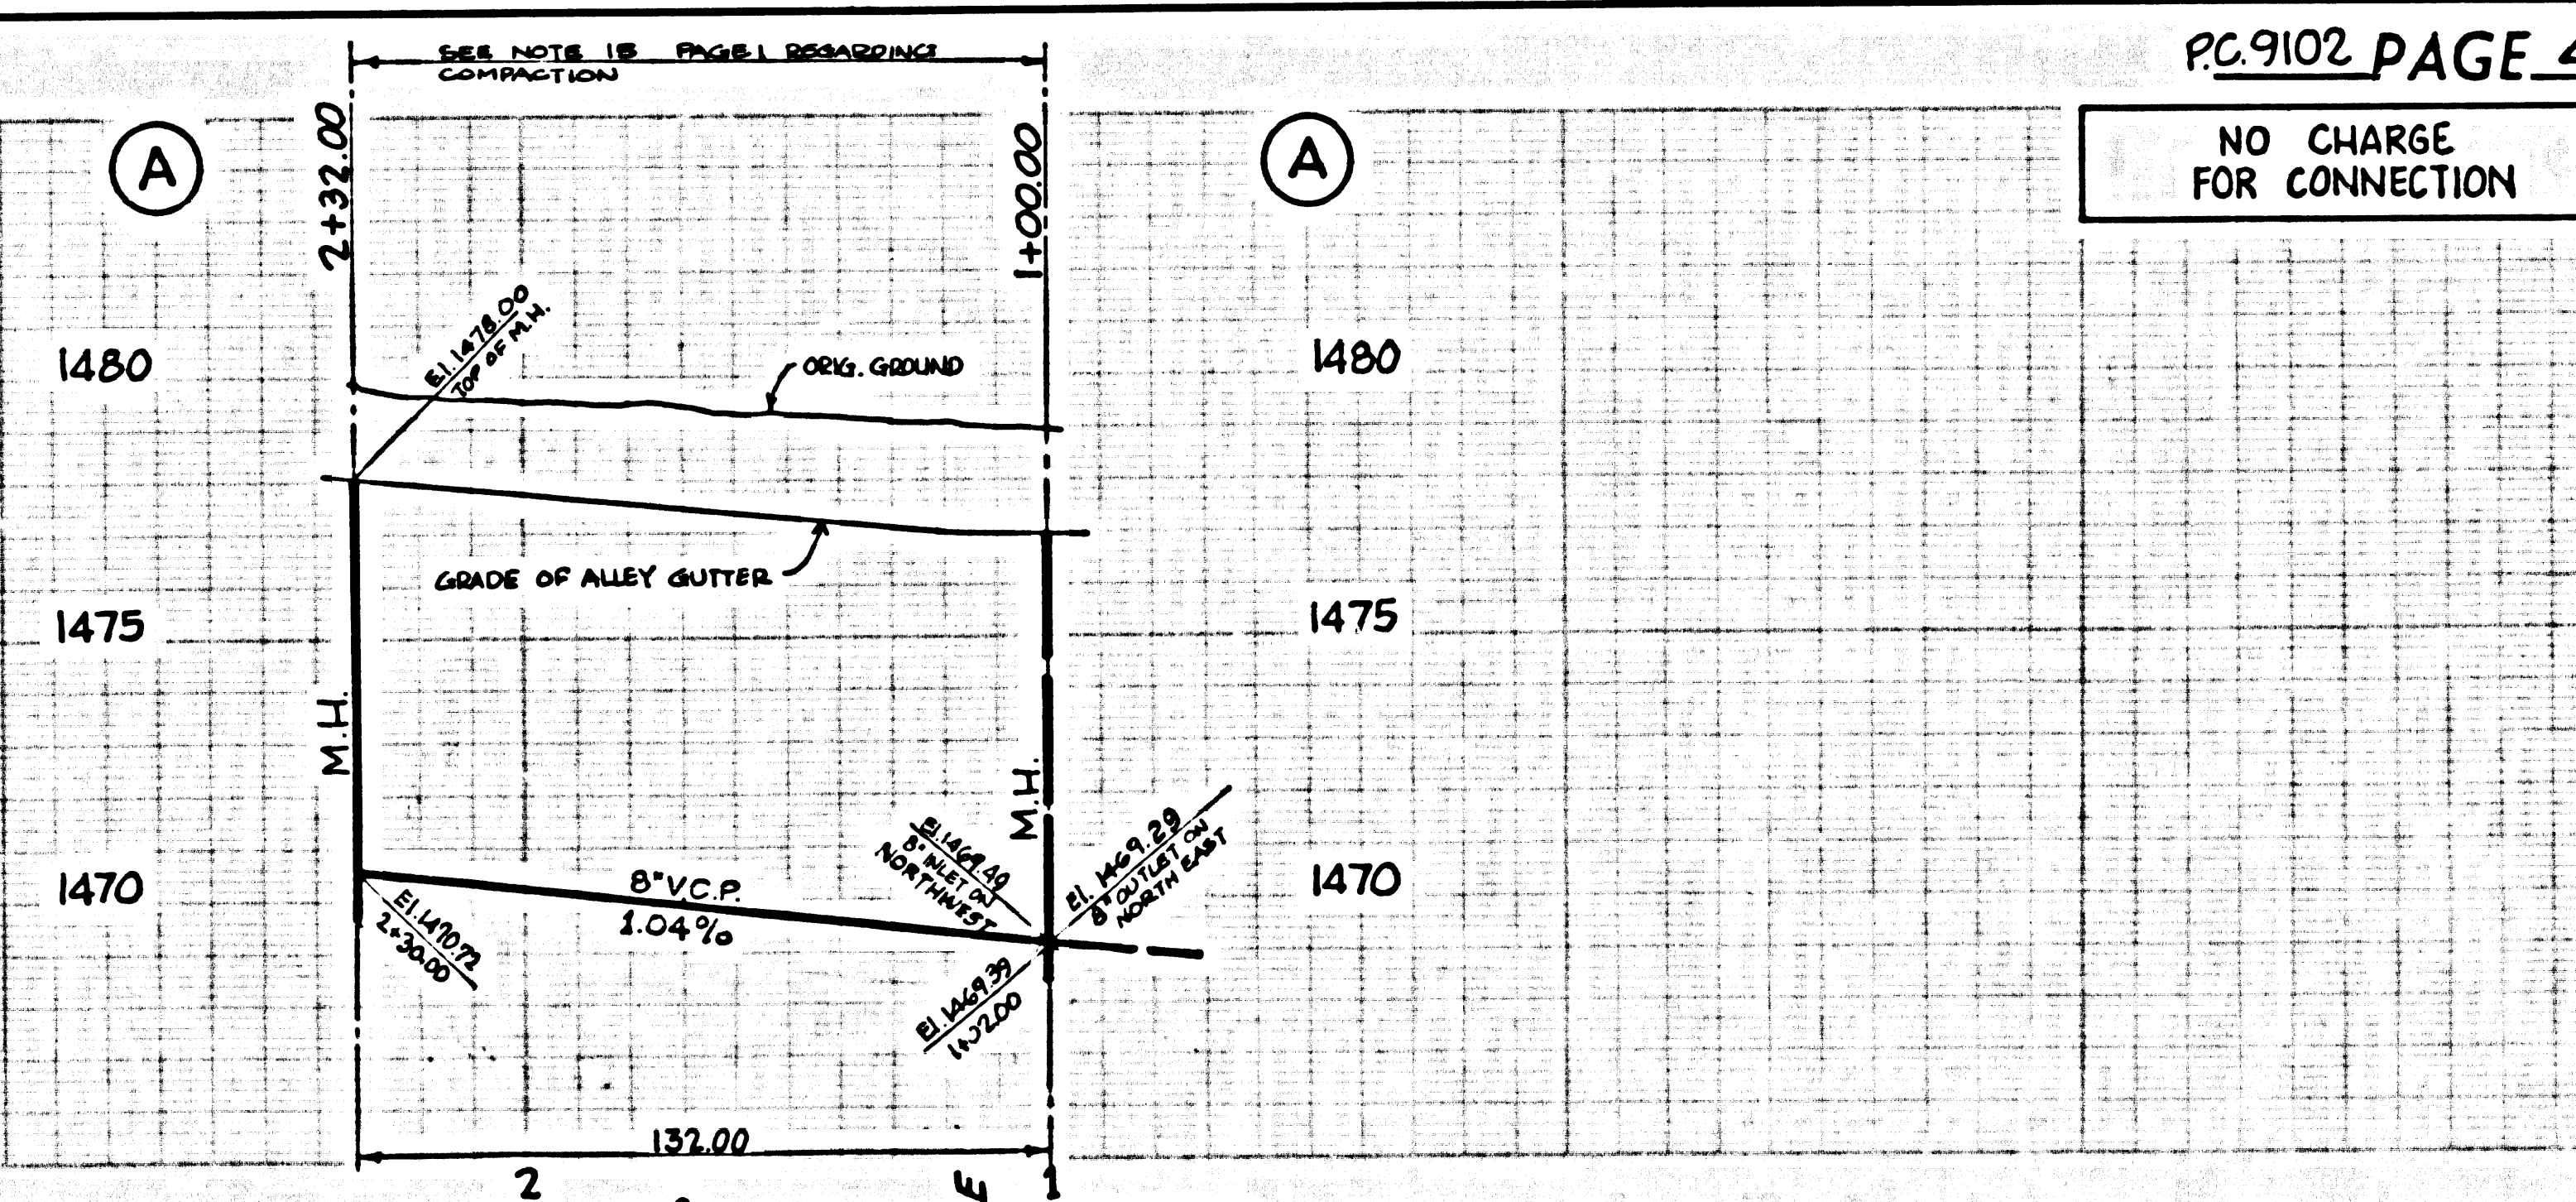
SEE NOTE 18 PAGE 1 REGARDING COMPACTION

P.C. 9102 PAGE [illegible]

NO CHARGE FOR CONNECTION

A

2+32.00

1+00.00

A

El. 1478.00 TOP OF M.H.

ORIG. GROUND

1480

1480

GRADE OF ALLEY GUTTER

1475

1475

M.H.

M.H.

El. 1469.49 8" INLET ON NORTHWEST

El. 1469.29 8" OUTLET ON NORTH EAST

1470

8" V.C.P. 1.04%

1470

El. 1470.72 2+30.00

El. 1469.39 1+02.00

132.00

2

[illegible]

1